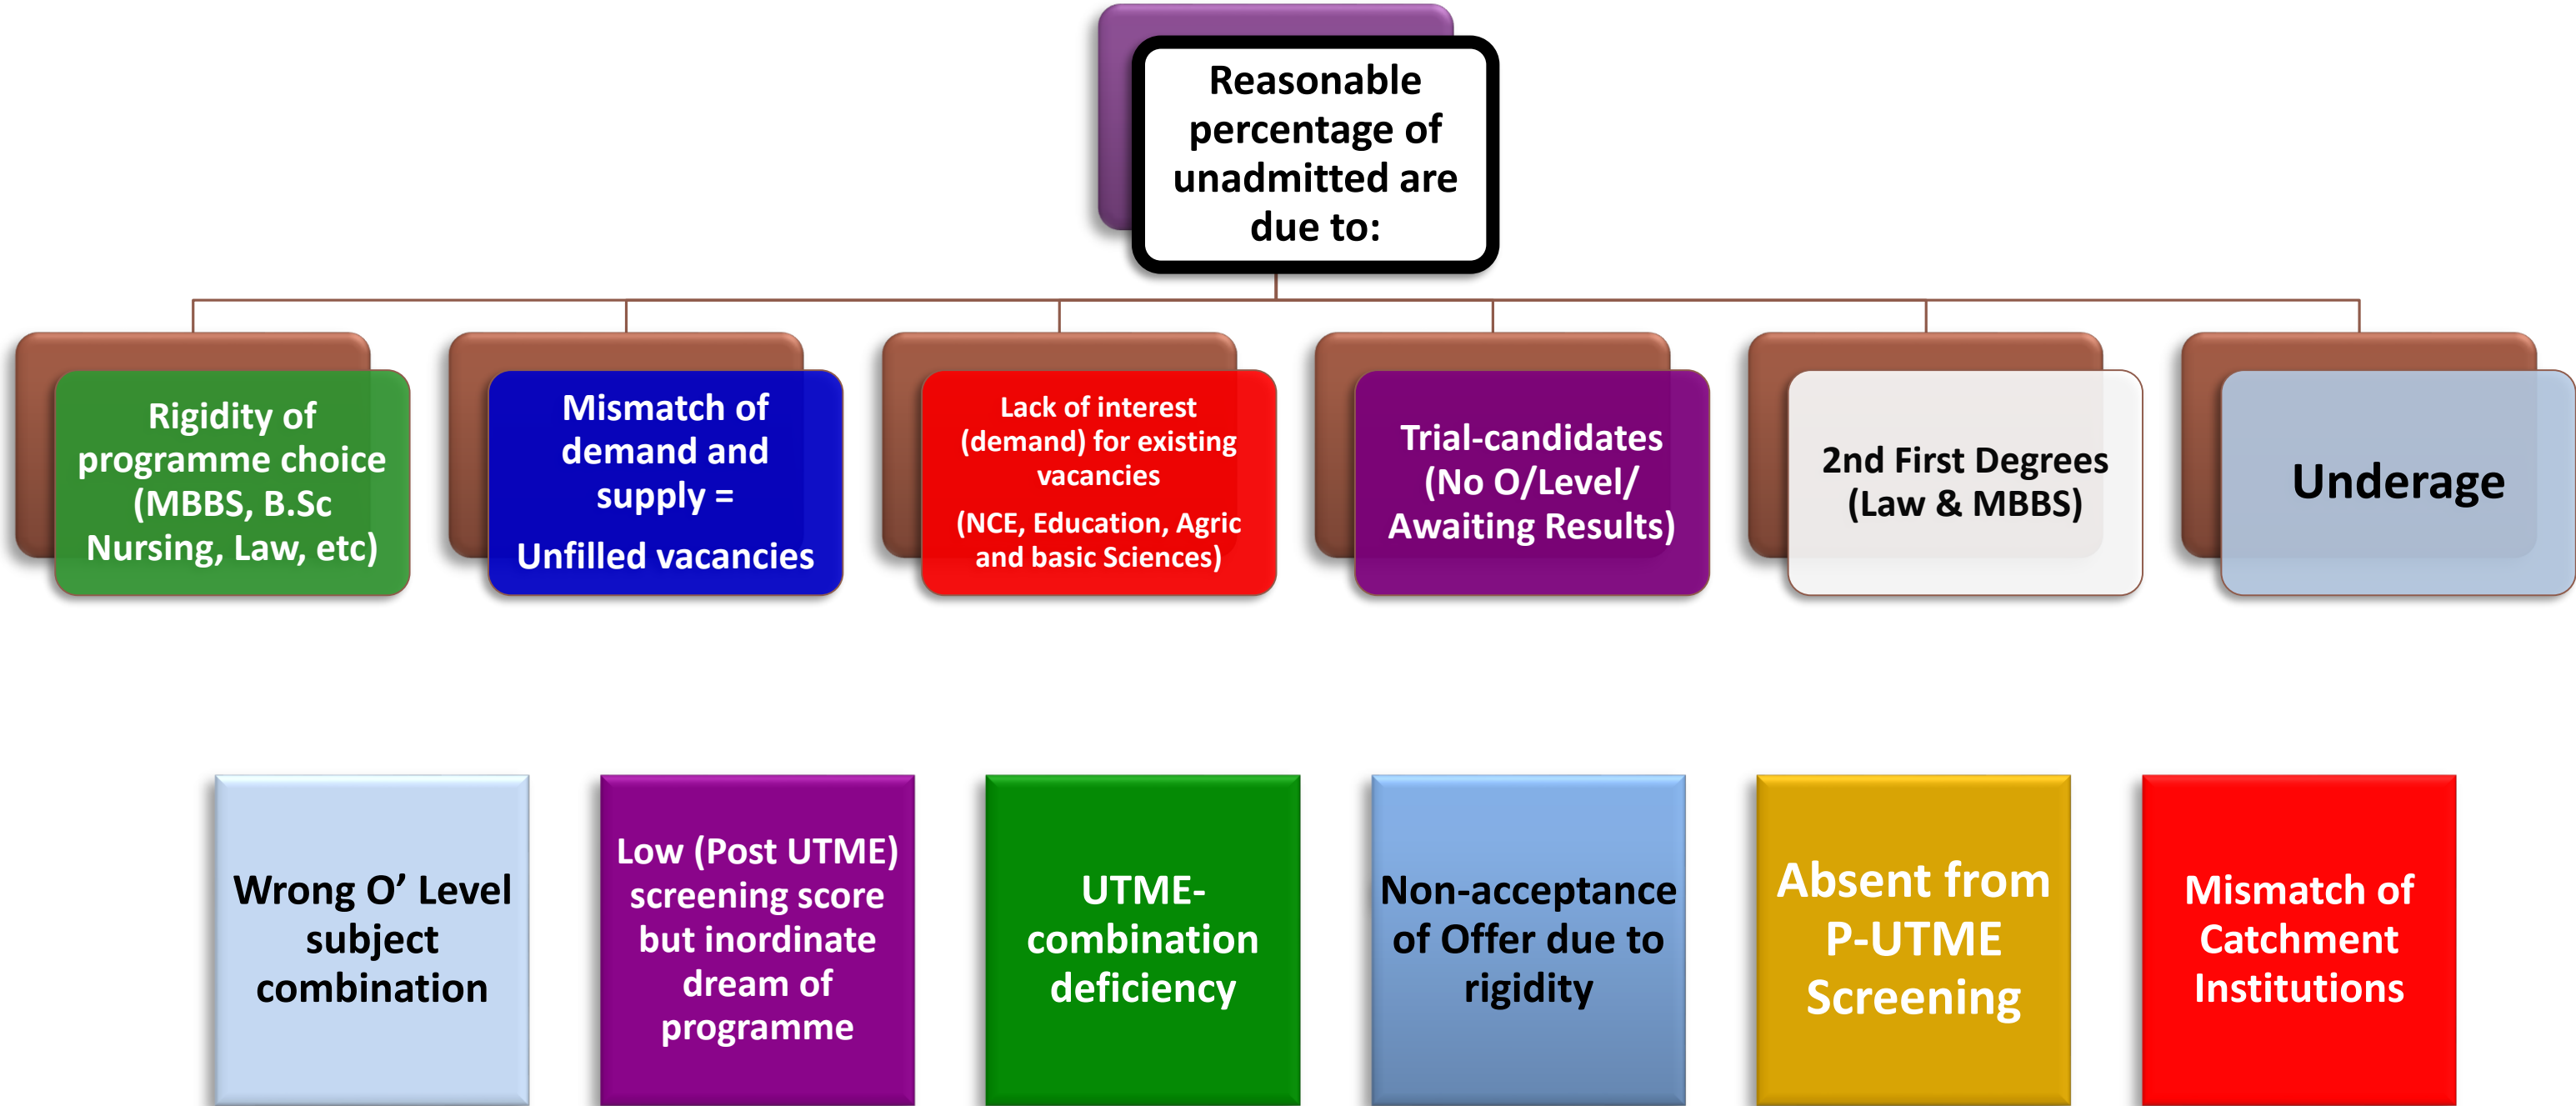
Reasonable percentage of unadmitted are due to:

Rigidity of programme choice (MBBS, B.Sc Nursing, Law, etc)

Mismatch of demand and supply =

Unfilled vacancies

Lack of interest (demand) for existing vacancies

(NCE, Education, Agric and basic Sciences)

Trial-candidates (No O/Level/ Awaiting Results)

2nd First Degrees (Law & MBBS)

Underage

Wrong O' Level subject combination

Low (Post UTME) screening score but inordinate dream of programme

UTME-combination deficiency

Non-acceptance of Offer due to rigidity

Absent from P-UTME Screening

Mismatch of Catchment Institutions